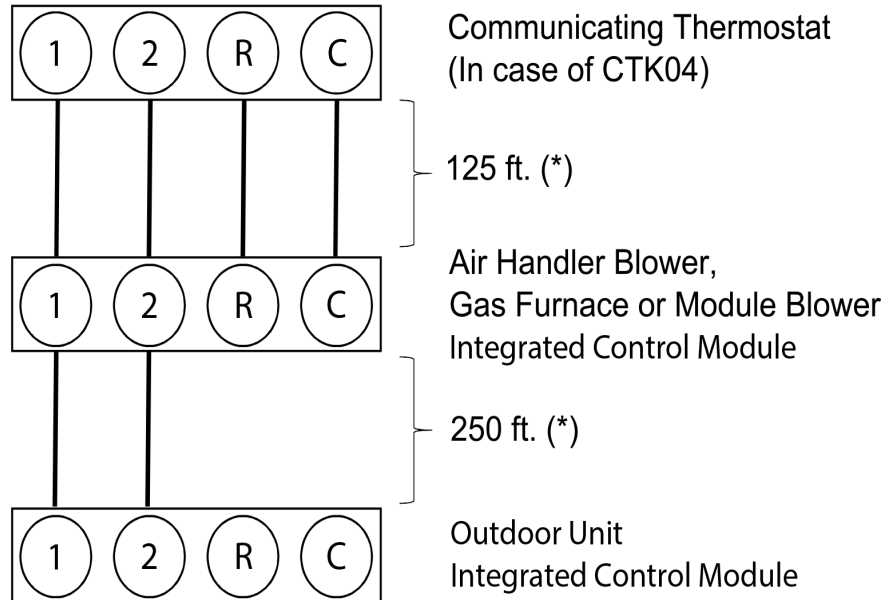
1 2 R C

Communicating Thermostat
(In case of CTK04)

125 ft. (*)

1 2 R C

Air Handler Blower,
Gas Furnace or Module Blower
Integrated Control Module

250 ft. (*)

1 2 R C

Outdoor Unit
Integrated Control Module